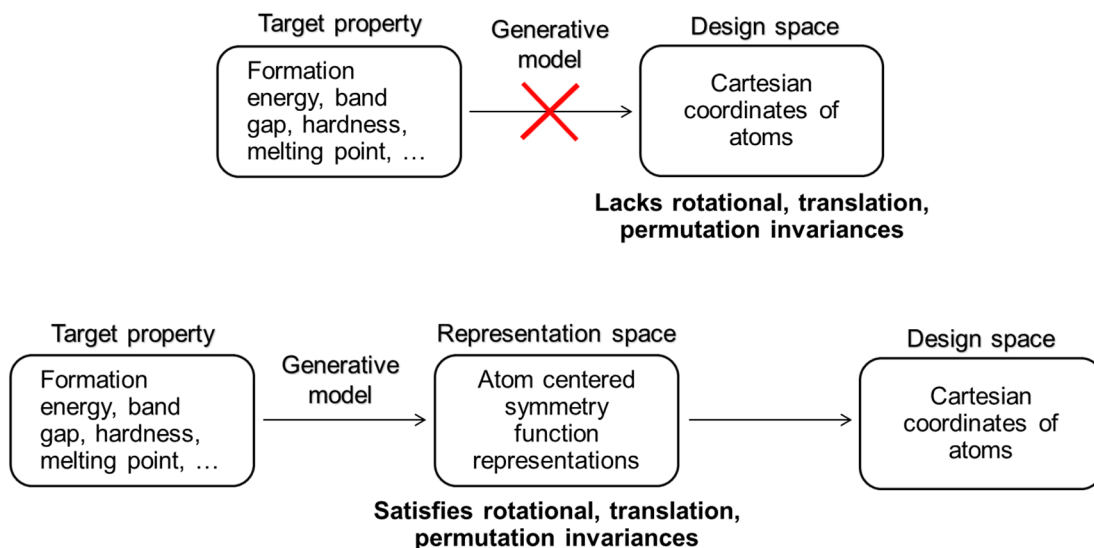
Target property

Formation energy, band gap, hardness, melting point, …

Generative model

Design space

Cartesian coordinates of atoms

Lacks rotational, translation, permutation invariances

Target property

Formation energy, band gap, hardness, melting point, …

Generative model

Representation space

Atom centered symmetry function representations

Design space

Cartesian coordinates of atoms

Satisfies rotational, translation, permutation invariances